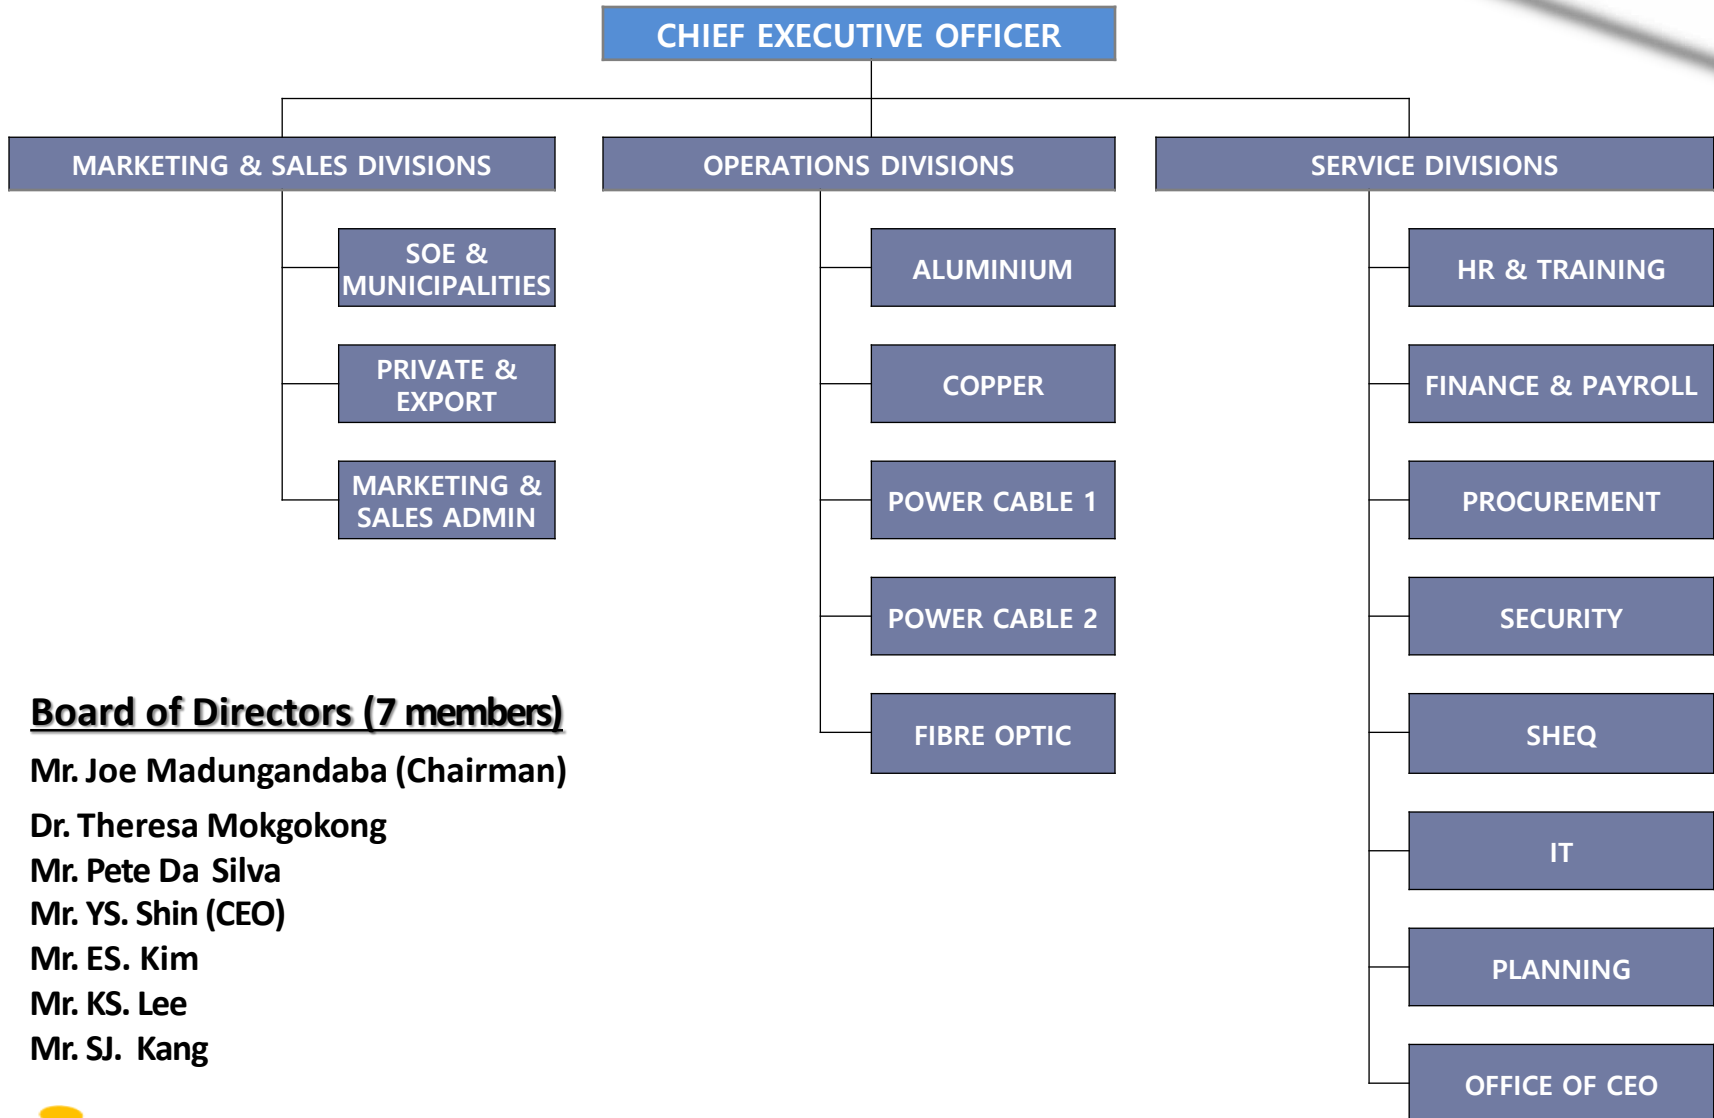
CHIEF EXECUTIVE OFFICER

MARKETING & SALES DIVISIONS

SOE & MUNICIPALITIES

PRIVATE & EXPORT

MARKETING & SALES ADMIN

OPERATIONS DIVISIONS

ALUMINIUM

COPPER

POWER CABLE 1

POWER CABLE 2

FIBRE OPTIC

SERVICE DIVISIONS

HR & TRAINING

FINANCE & PAYROLL

PROCUREMENT

SECURITY

SHEQ

IT

PLANNING

OFFICE OF CEO

Board of Directors (7 members)

Mr. Joe Madungandaba (Chairman)

Dr. Theresa Mokgokong
Mr. Pete Da Silva
Mr. YS. Shin (CEO)
Mr. ES. Kim
Mr. KS. Lee
Mr. SJ. Kang